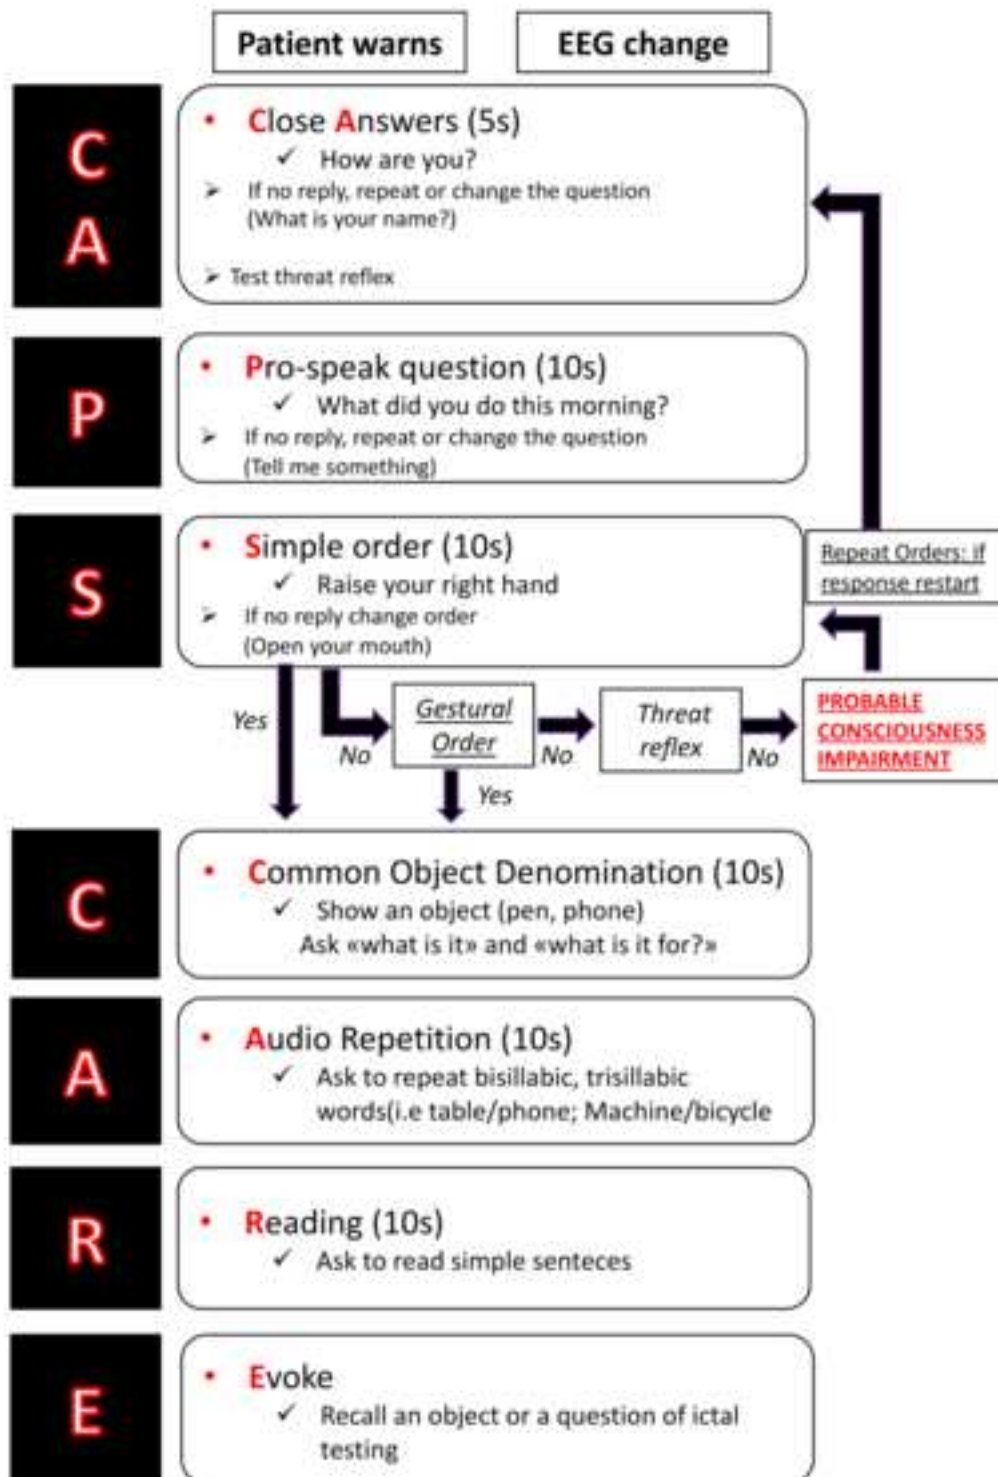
Patient warns

EEG change

C
A

• Close Answers (5s)
✓ How are you?
➢ If no reply, repeat or change the question (What is your name?)

➢ Test threat reflex

P

• Pro-speak question (10s)
✓ What did you do this morning?
➢ If no reply, repeat or change the question (Tell me something)

S

• Simple order (10s)
✓ Raise your right hand
➢ If no reply change order (Open your mouth)

Repeat Orders: if response restart

Yes

No

Gestural Order

No

Threat reflex

No

PROBABLE CONSCIOUSNESS IMPAIRMENT

Yes

C

• Common Object Denomination (10s)
✓ Show an object (pen, phone)
Ask «what is it» and «what is it for?»

A

• Audio Repetition (10s)
✓ Ask to repeat bisillabic, trisillabic words(i.e table/phone; Machine/bicycle

R

• Reading (10s)
✓ Ask to read simple senteces

E

• Evoke
✓ Recall an object or a question of ictal testing